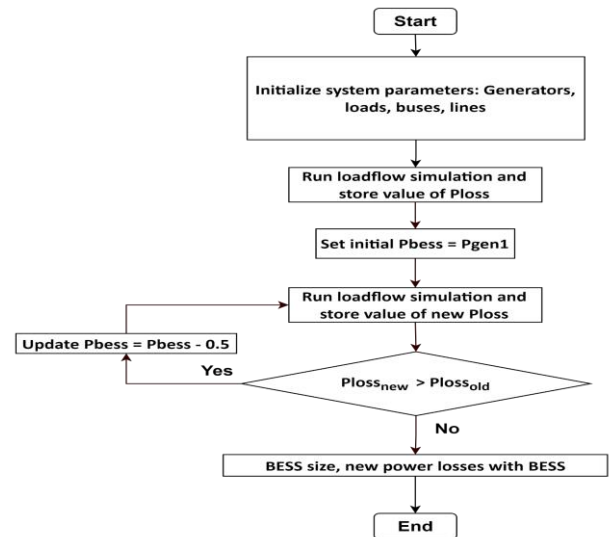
Start

Initialize system parameters: Generators, loads, buses, lines

Run loadflow simulation and store value of Ploss

Set initial Pbess = Pgen1

Run loadflow simulation and store value of new Ploss

Update Pbess = Pbess - 0.5

Yes

$Ploss_{new} > Ploss_{old}$

No

BESS size, new power losses with BESS

End